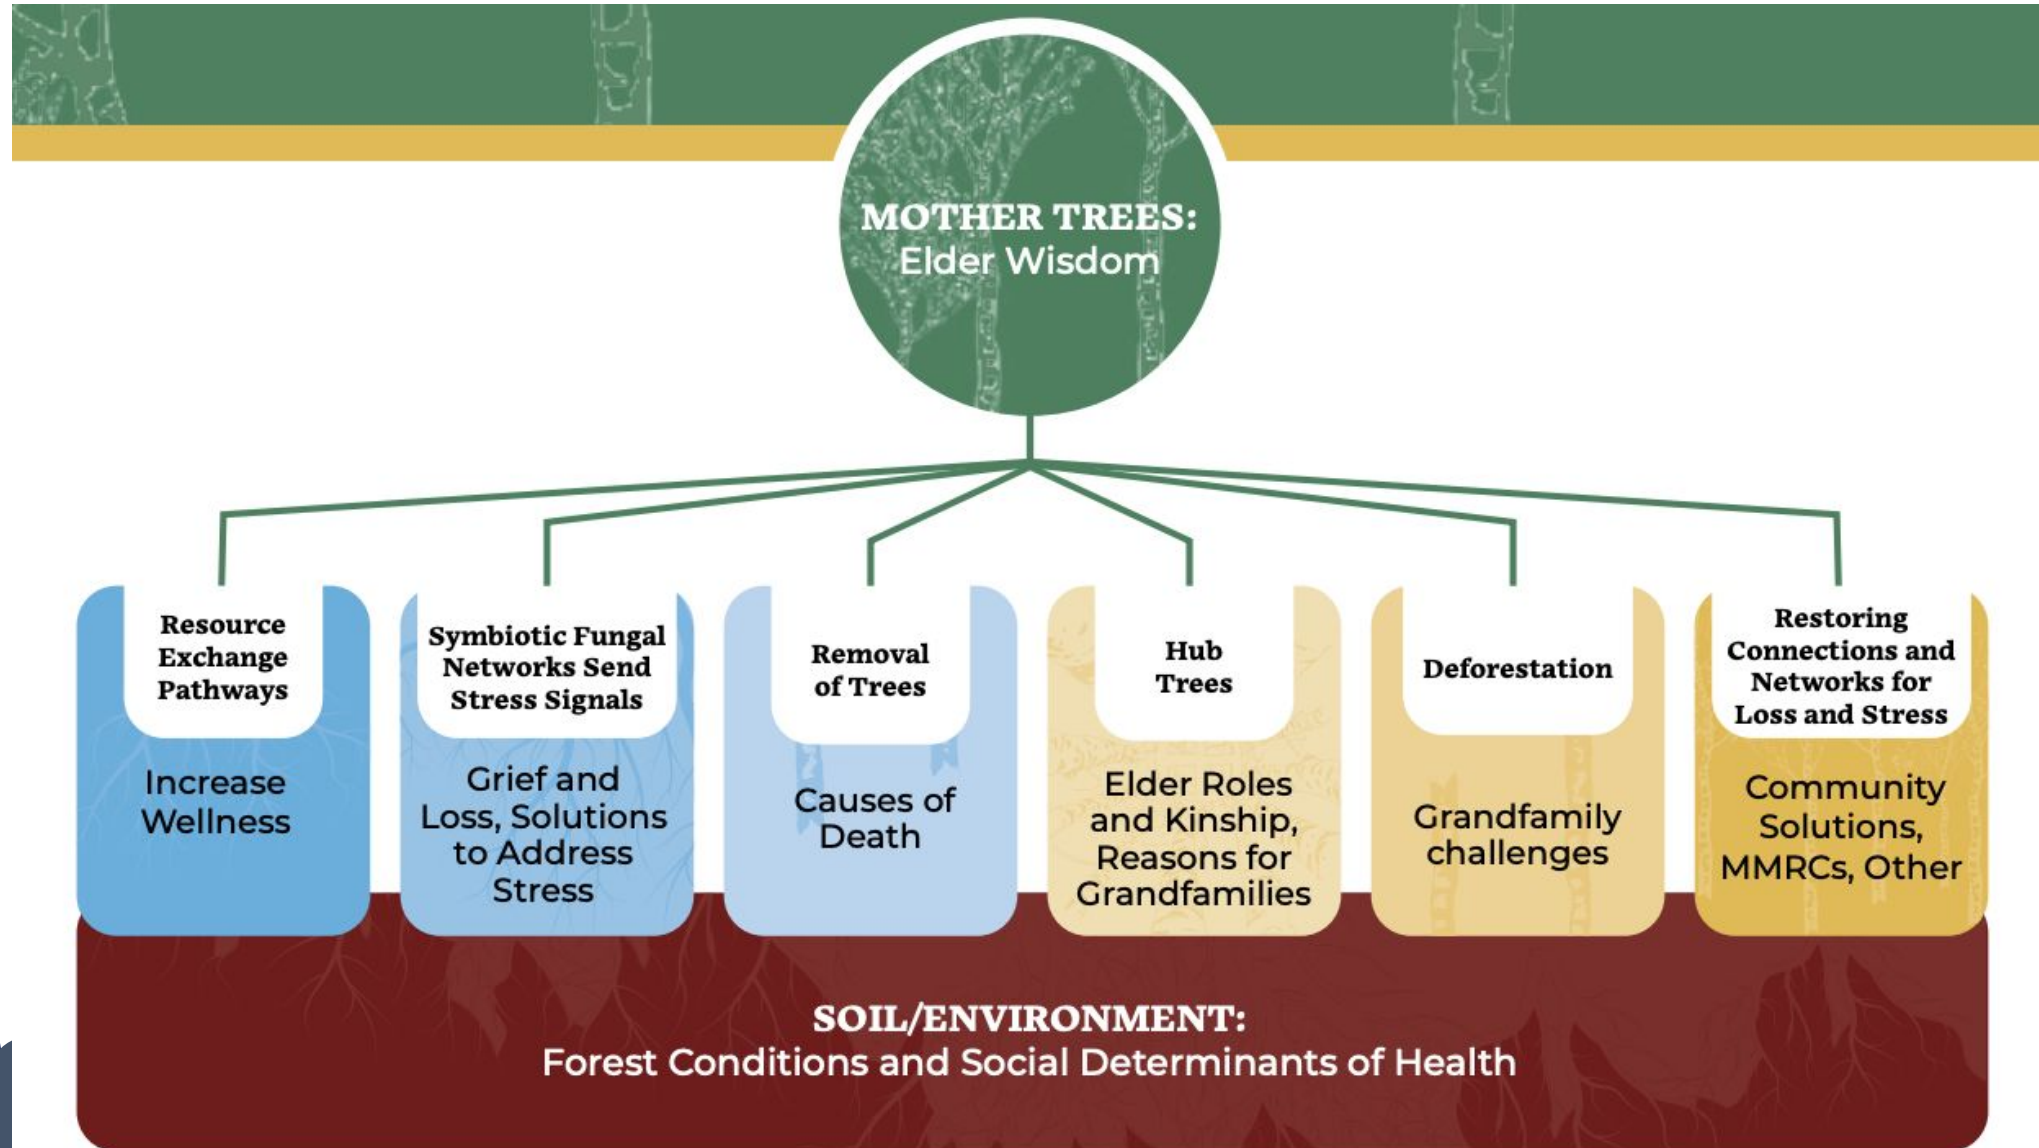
MOTHER TREES:
Elder Wisdom

Resource Exchange Pathways

Increase Wellness

Symbiotic Fungal Networks Send Stress Signals

Grief and Loss, Solutions to Address Stress

Removal of Trees

Causes of Death

Hub Trees

Elder Roles and Kinship, Reasons for Grandfamilies

Deforestation

Grandfamily challenges

Restoring Connections and Networks for Loss and Stress

Community Solutions, MMRCs, Other

SOIL/ENVIRONMENT:
Forest Conditions and Social Determinants of Health